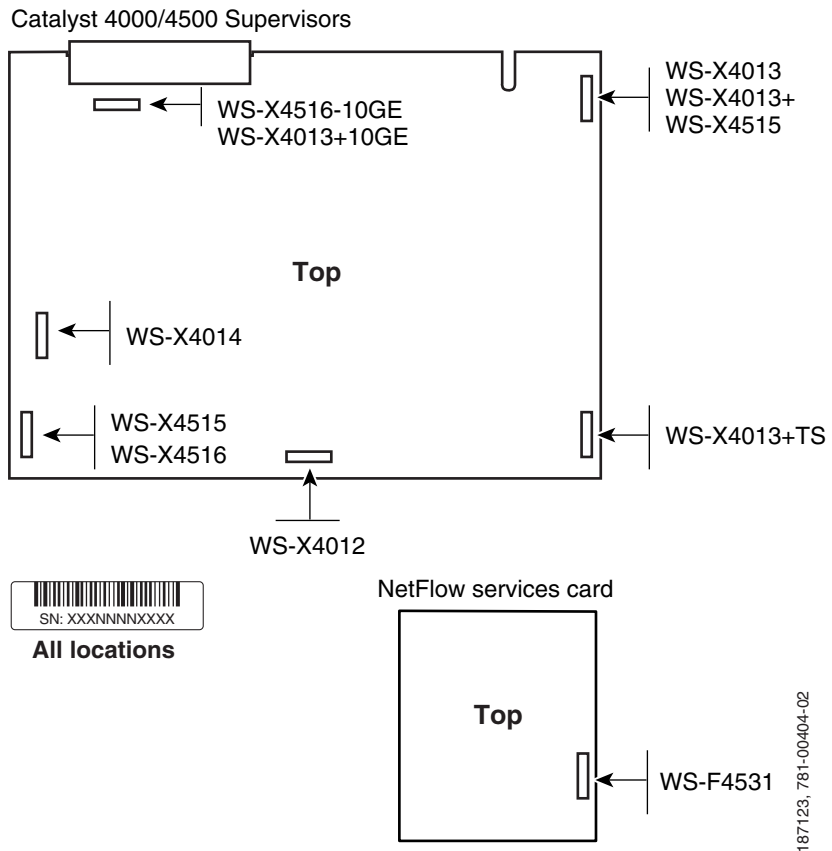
Catalyst 4000/4500 Supervisors

WS-X4516-10GE
WS-X4013+10GE

WS-X4013
WS-X4013+
WS-X4515

Top

WS-X4014

WS-X4515
WS-X4516

WS-X4013+TS

WS-X4012

SN: XXXNNNNXXXX
All locations

NetFlow services card

Top

WS-F4531

187123, 781-00404-02